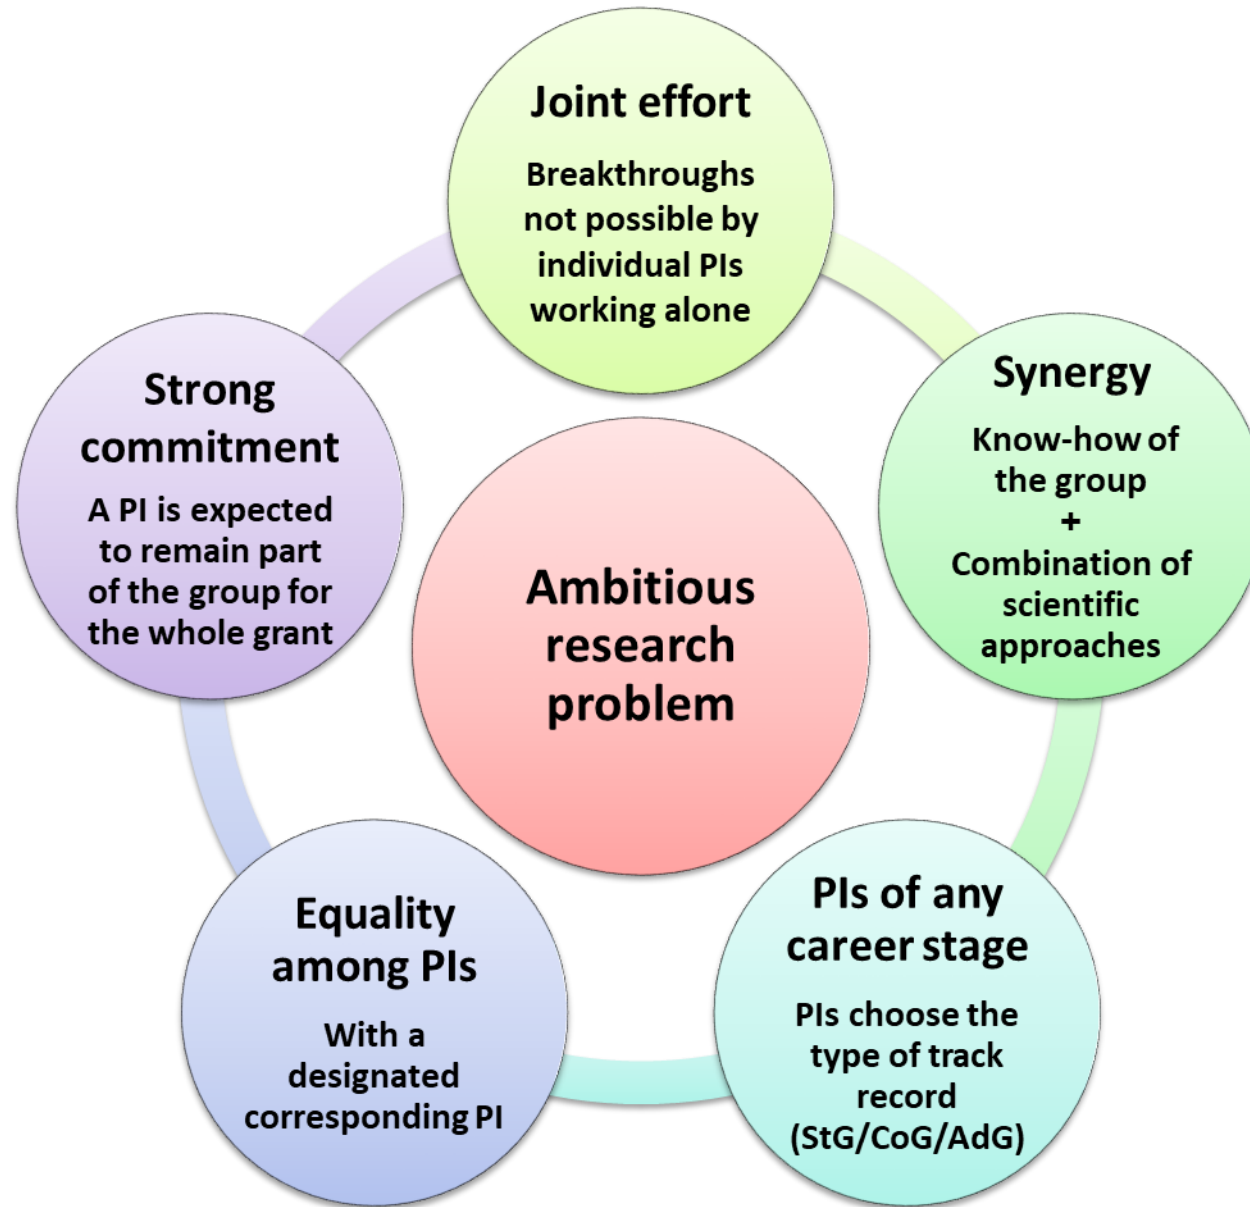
Joint effort

Breakthroughs not possible by individual PIs working alone

Synergy

Know-how of the group
+
Combination of scientific approaches

PIs of any career stage

PIs choose the type of track record (StG/CoG/AdG)

Equality among PIs

With a designated corresponding PI

Strong commitment

A PI is expected to remain part of the group for the whole grant

Ambitious research problem